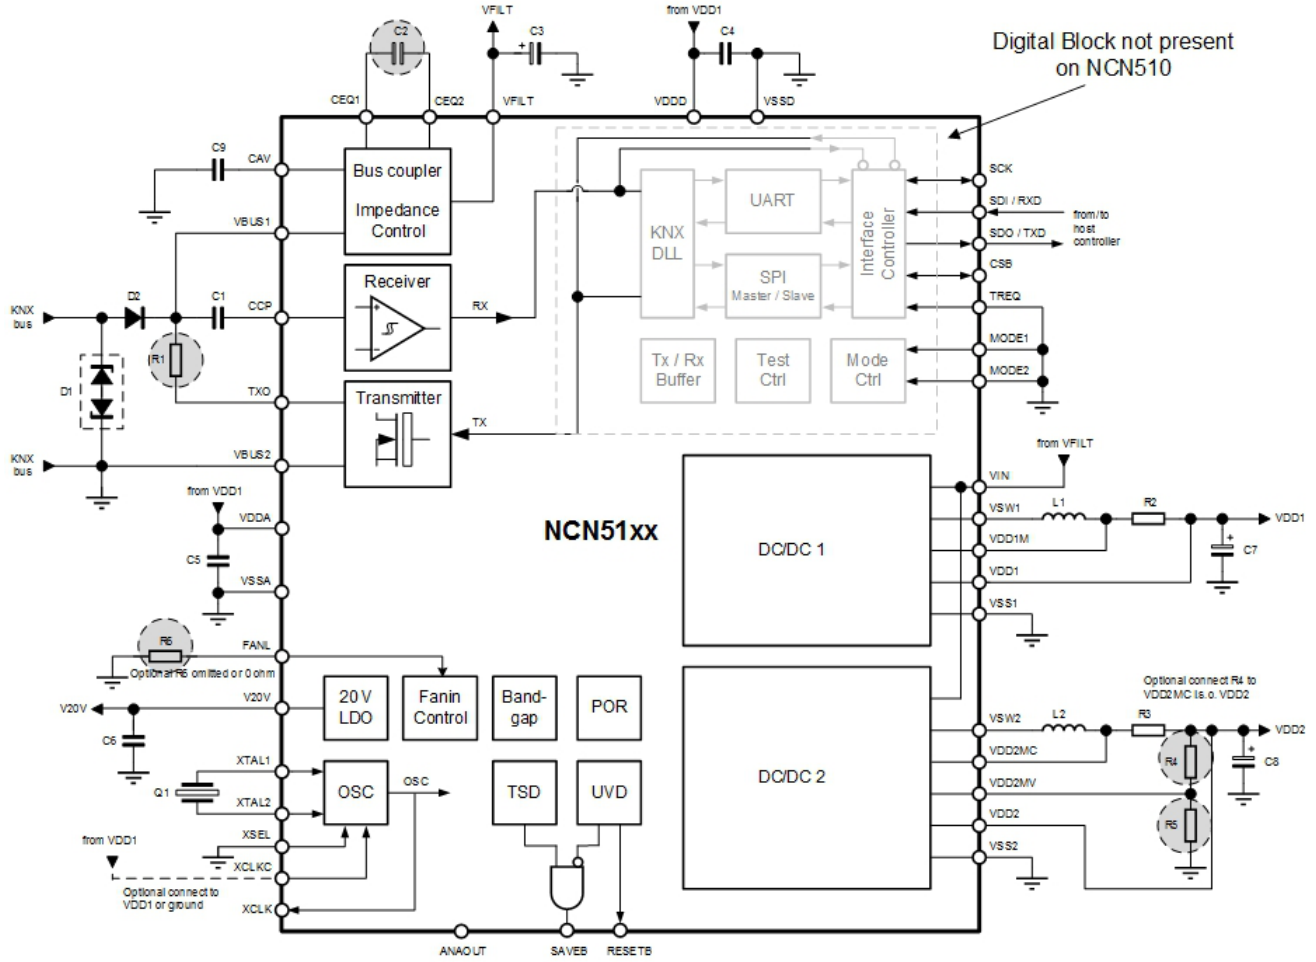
VFILT
C2
C3
from VDD1
C4
Digital Block not present on NCN510
CEQ1
CEQ2
VFILT
VDDD
VSSD
C9
CAV
Bus coupler
Impedance Control
VBUS1
KNX DLL
UART
SPI
Master / Slave
Interface Controller
SCK
SDI / RXD
SDO / TXD
CSB
TREQ
from/to host controller
KNX bus
D2
C1
CCP
Receiver
RX
R1
D1
TXO
Transmitter
TX
Tx / Rx Buffer
Test Ctrl
Mode Ctrl
MODE1
MODE2
KNX bus
VBUS2
from VDD1
VDDA
C5
VSSA
NCN51xx
from VFILT
VIN
VSW1
L1
R2
VDD1
DC/DC 1
VDD1M
C7
VDD1
VSS1
R6
FANL
Optional R6 omitted or 0 ohm
V20V
V20V
20 V LDO
Fanin Control
Band-gap
POR
C6
XTAL1
Q1
XTAL2
OSC
OSC
TSD
UVD
XSEL
from VDD1
XCLKC
Optional connect to VDD1 or ground
XCLK
Optional connect R4 to VDD2MC i.s.o. VDD2
VSW2
L2
R3
VDD2
DC/DC 2
VDD2MC
R4
C8
VDD2MV
VDD2
R5
VSS2
ANAOUT
SAVEB
RESETB